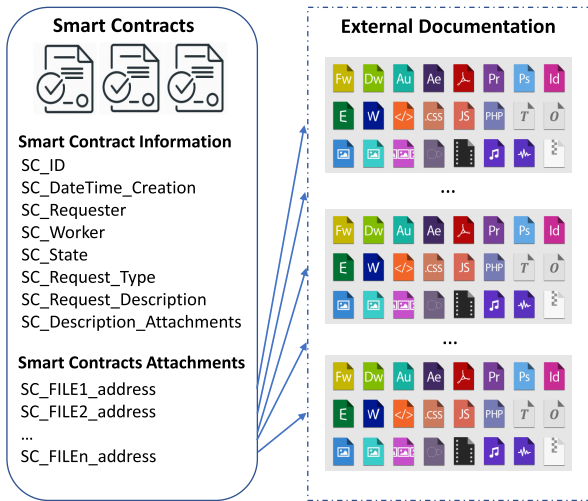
Smart Contracts

Smart Contract Information
SC_ID
SC_DateTime_Creation
SC_Requester
SC_Worker
SC_State
SC_Request_Type
SC_Request_Description
SC_Description_Attachments

Smart Contracts Attachments
SC_FILE1_address
SC_FILE2_address
...
SC_FILEn_address

External Documentation

Fw Dw Au Ae Pr Ps Id
E W </> .css JS PHP T O

...

Fw Dw Au Ae Pr Ps Id
E W </> .css JS PHP T O

...

Fw Dw Au Ae Pr Ps Id
E W </> .css JS PHP T O